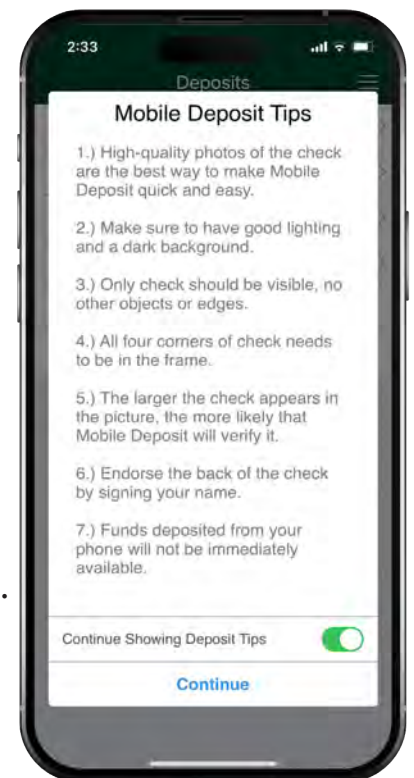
2:33

Deposits

Mobile Deposit Tips

1.) High-quality photos of the check are the best way to make Mobile Deposit quick and easy.

2.) Make sure to have good lighting and a dark background.

3.) Only check should be visible, no other objects or edges.

4.) All four corners of check needs to be in the frame.

5.) The larger the check appears in the picture, the more likely that Mobile Deposit will verify it.

6.) Endorse the back of the check by signing your name.

7.) Funds deposited from your phone will not be immediately available.

Continue Showing Deposit Tips

Continue